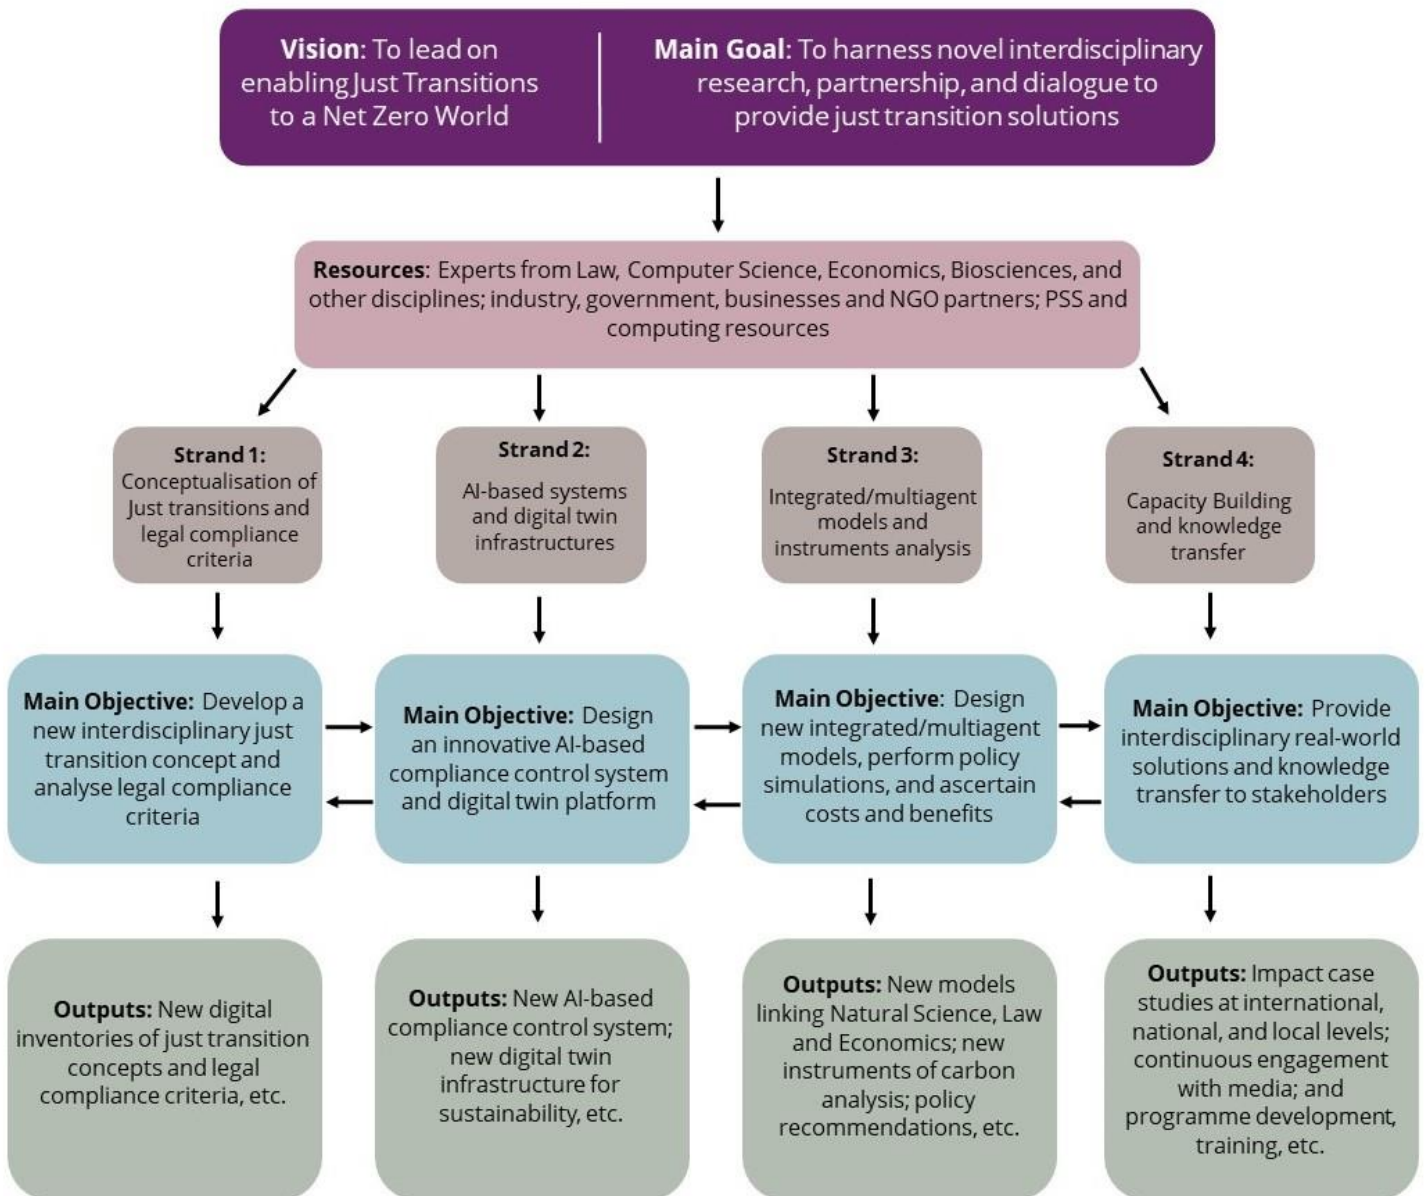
**Vision**: To lead on enabling Just Transitions to a Net Zero World

**Main Goal**: To harness novel interdisciplinary research, partnership, and dialogue to provide just transition solutions

**Resources**: Experts from Law, Computer Science, Economics, Biosciences, and other disciplines; industry, government, businesses and NGO partners; PSS and computing resources

**Strand 1:** Conceptualisation of Just transitions and legal compliance criteria

**Strand 2:** AI-based systems and digital twin infrastructures

**Strand 3:** Integrated/multiagent models and instruments analysis

**Strand 4:** Capacity Building and knowledge transfer

**Main Objective:** Develop a new interdisciplinary just transition concept and analyse legal compliance criteria

**Main Objective:** Design an innovative AI-based compliance control system and digital twin platform

**Main Objective**: Design new integrated/multiagent models, perform policy simulations, and ascertain costs and benefits

**Main Objective:** Provide interdisciplinary real-world solutions and knowledge transfer to stakeholders

**Outputs:** New digital inventories of just transition concepts and legal compliance criteria, etc.

**Outputs:** New AI-based compliance control system; new digital twin infrastructure for sustainability, etc.

**Outputs:** New models linking Natural Science, Law and Economics; new instruments of carbon analysis; policy recommendations, etc.

**Outputs:** Impact case studies at international, national, and local levels; continuous engagement with media; and programme development, training, etc.